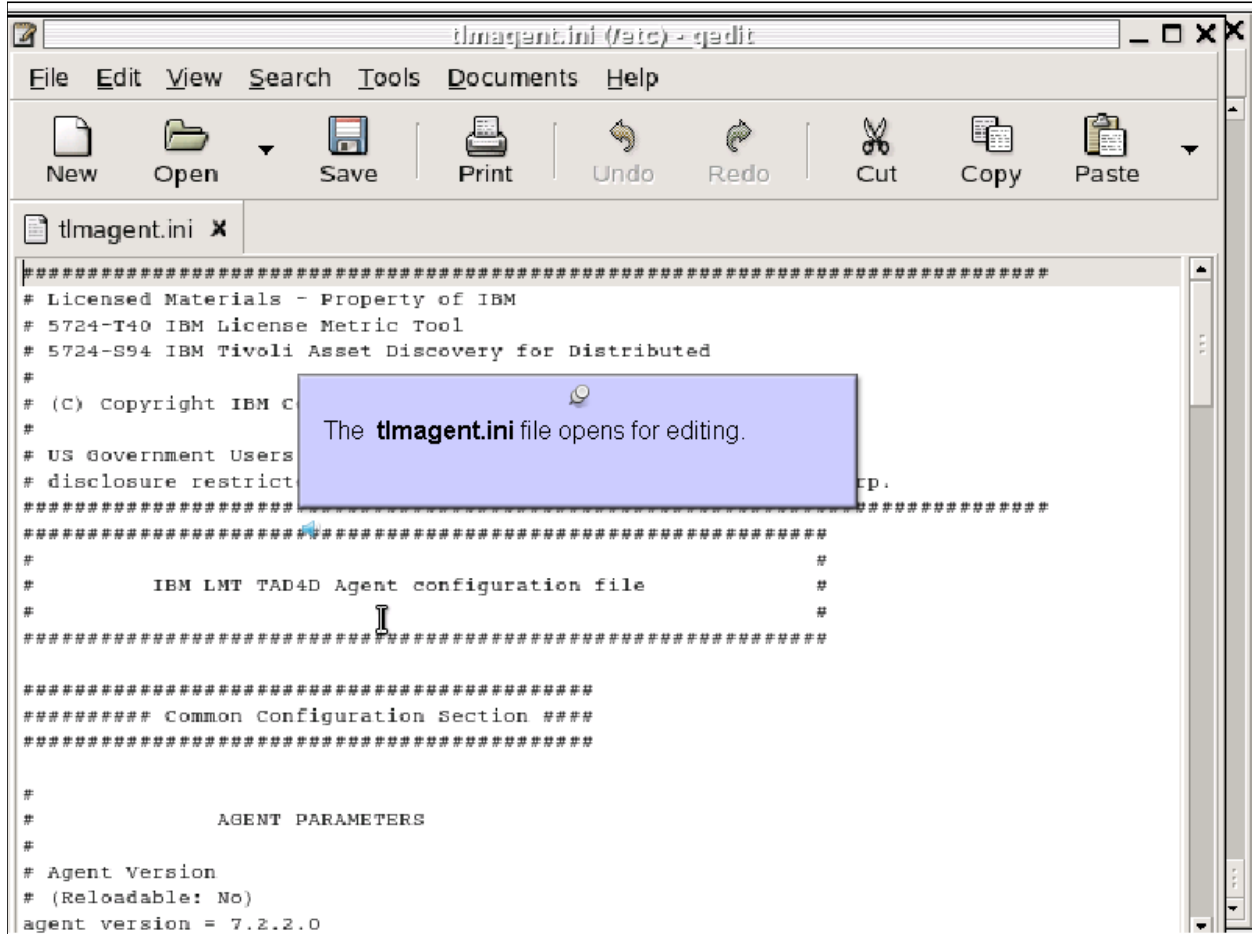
tlmagent.ini (/etc) - gedit

File Edit View Search Tools Documents Help

New Open Save Print Undo Redo Cut Copy Paste

tlmagent.ini

##########################################################################
# Licensed Materials - Property of IBM
# 5724-T40 IBM License Metric Tool
# 5724-S94 IBM Tivoli Asset Discovery for Distributed
#
# (C) Copyright IBM C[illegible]
#
# US Government Users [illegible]
# disclosure restrict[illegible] rp.
##########################################################################

The **tlmagent.ini** file opens for editing.

############################################################
#                                                          #
#         IBM LMT TAD4D Agent configuration file           #
#                                                          #
############################################################

###########################################
########## Common Configuration Section ####
###########################################

#
#              AGENT PARAMETERS
#
# Agent Version
# (Reloadable: No)
agent version = 7.2.2.0